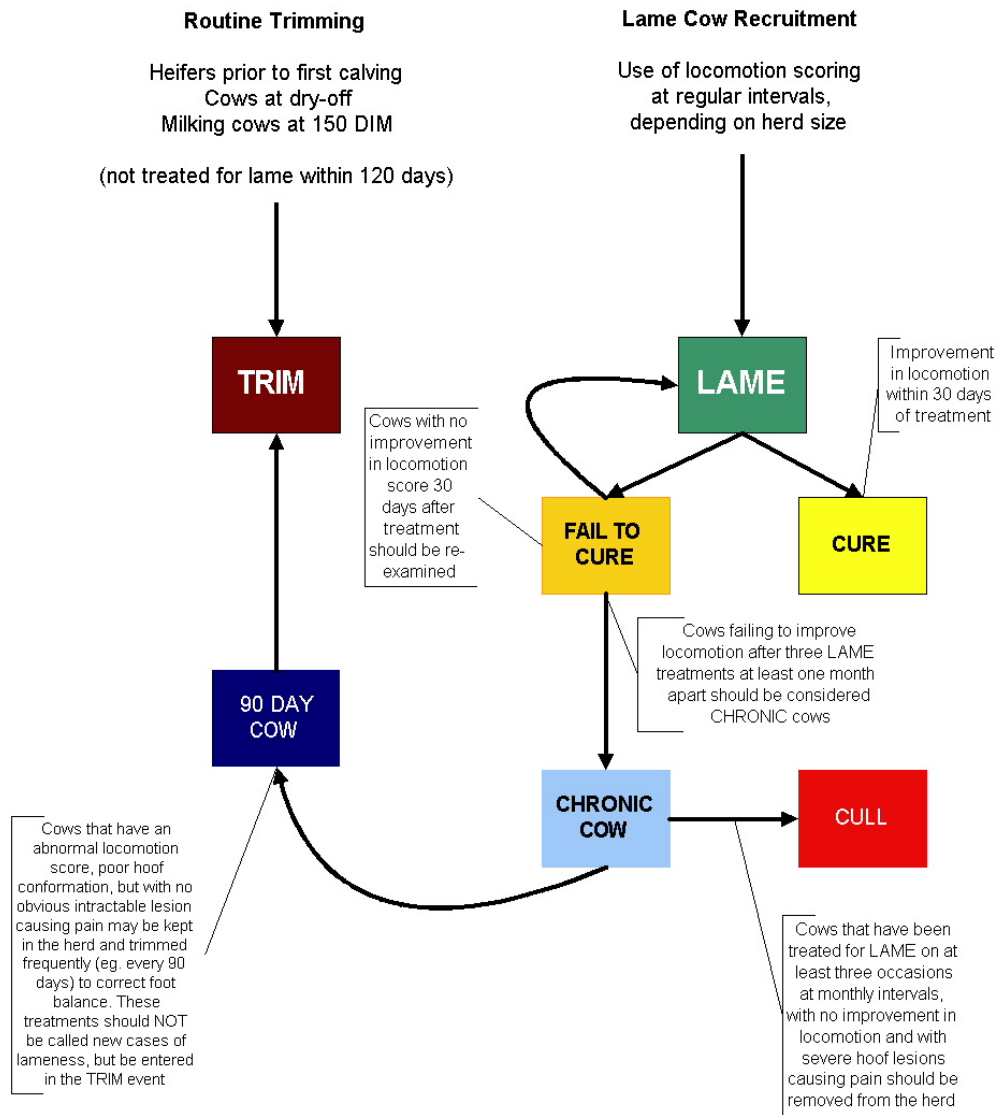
Routine Trimming

Heifers prior to first calving
Cows at dry-off
Milking cows at 150 DIM

(not treated for lame within 120 days)

Lame Cow Recruitment

Use of locomotion scoring at regular intervals, depending on herd size

TRIM

LAME

Improvement in locomotion within 30 days of treatment

Cows with no improvement in locomotion score 30 days after treatment should be reexamined

FAIL TO CURE

CURE

Cows failing to improve locomotion after three LAME treatments at least one month apart should be considered CHRONIC cows

90 DAY COW

CHRONIC COW

CULL

Cows that have an abnormal locomotion score, poor hoof conformation, but with no obvious intractable lesion causing pain may be kept in the herd and trimmed frequently (eg. every 90 days) to correct foot balance. These treatments should NOT be called new cases of lameness, but be entered in the TRIM event

Cows that have been treated for LAME on at least three occasions at monthly intervals, with no improvement in locomotion and with severe hoof lesions causing pain should be removed from the herd